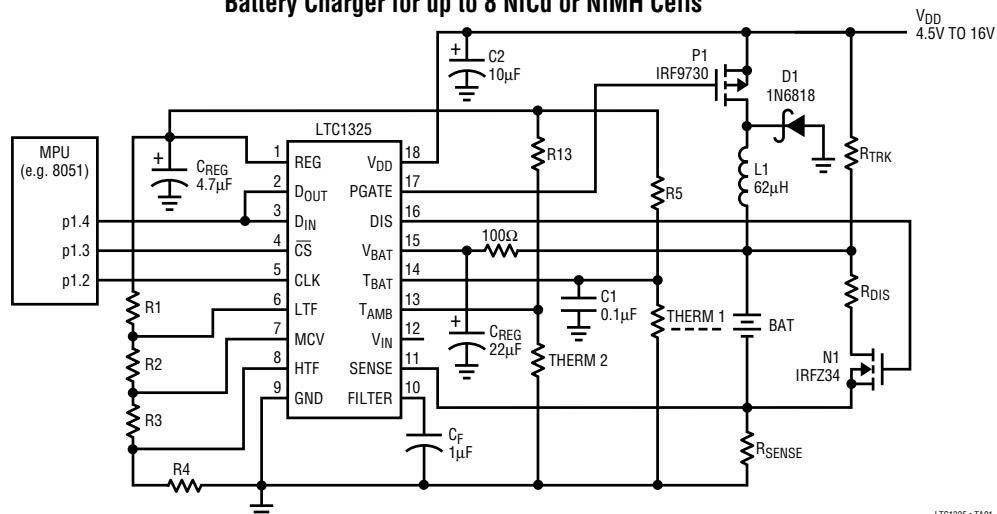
Battery Charger for up to 8 NiCd or NiMH Cells

$V_{DD}$
4.5V TO 16V

C2
10µF

P1
IRF9730

D1
1N6818

MPU
(e.g. 8051)

p1.4
p1.3
p1.2

$C_{REG}$
4.7µF

LTC1325

1 REG
2 $D_{OUT}$
3 $D_{IN}$
4 $\overline{CS}$
5 CLK
6 LTF
7 MCV
8 HTF
9 GND

18 $V_{DD}$
17 PGATE
16 DIS
15 $V_{BAT}$
14 $T_{BAT}$
13 $T_{AMB}$
12 $V_{IN}$
11 SENSE
10 FILTER

R13

R5

L1
62µH

$R_{TRK}$

100Ω

C1
0.1µF

$C_{REG}$
22µF

THERM 1

BAT

$R_{DIS}$

THERM 2

N1
IRFZ34

R1
R2
R3
R4

$C_F$
1µF

$R_{SENSE}$

LTC1325 • TA01